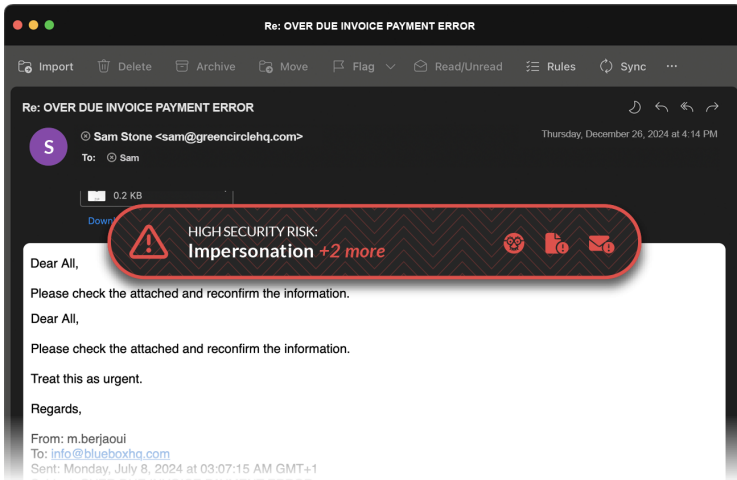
Re: OVER DUE INVOICE PAYMENT ERROR

Import Delete Archive Move Flag Read/Unread Rules Sync ···

Re: OVER DUE INVOICE PAYMENT ERROR

S

Sam Stone <sam@greencirclehq.com>

To: Sam

Thursday, December 26, 2024 at 4:14 PM

0.2 KB

Down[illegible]

HIGH SECURITY RISK:
Impersonation +2 more

Dear All,

Please check the attached and reconfirm the information.

Dear All,

Please check the attached and reconfirm the information.

Treat this as urgent.

Regards,

From: m.berjaoui
To: info@blueboxhq.com
Sent: Monday, July 8, 2024 at 03:07:15 AM GMT+1
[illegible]